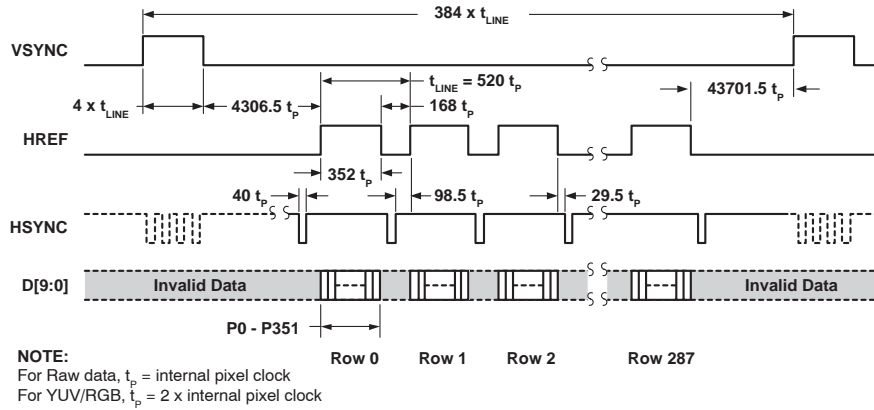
$384 \times t_{LINE}$

VSYNC

$t_{LINE} = 520\ t_P$

$4 \times t_{LINE}$

$4306.5\ t_P$

$168\ t_P$

$43701.5\ t_P$

HREF

$352\ t_P$

$40\ t_P$

$98.5\ t_P$

$29.5\ t_P$

HSYNC

D[9:0]

Invalid Data

Invalid Data

P0 - P351

NOTE:
For Raw data, $t_P$ = internal pixel clock
For YUV/RGB, $t_P$ = 2 x internal pixel clock

Row 0

Row 1

Row 2

Row 287